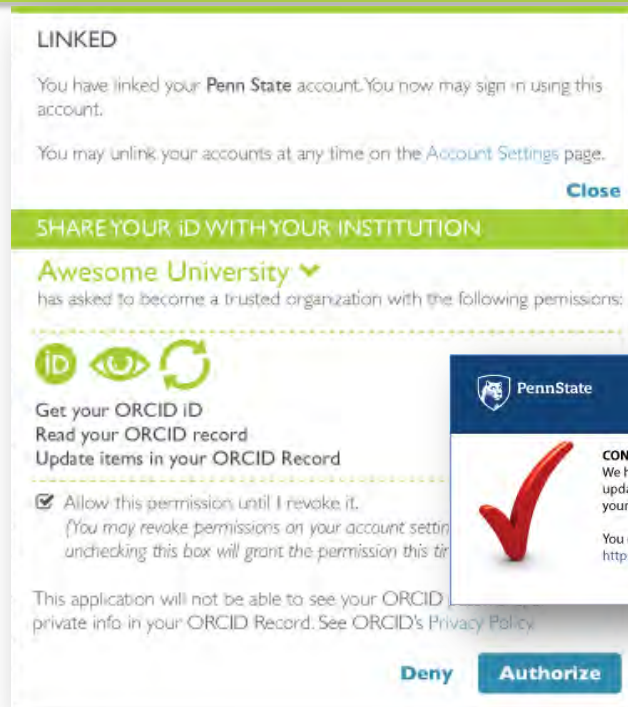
LINKED

You have linked your **Penn State** account. You now may sign in using this account.

You may unlink your accounts at any time on the Account Settings page.

Close

SHARE YOUR iD WITH YOUR INSTITUTION

Awesome University

has asked to become a trusted organization with the following permissions:

iD

Get your ORCID iD
Read your ORCID record
Update items in your ORCID Record

Allow this permission until I revoke it.
(You may revoke permissions on your account settin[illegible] unchecking this box will grant the permission this tir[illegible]

This application will not be able to see your ORCID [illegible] private info in your ORCID Record. See ORCID's Privacy Policy.

Deny Authorize

PennState

CON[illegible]
We h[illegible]
upda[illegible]
your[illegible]

You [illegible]
http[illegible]